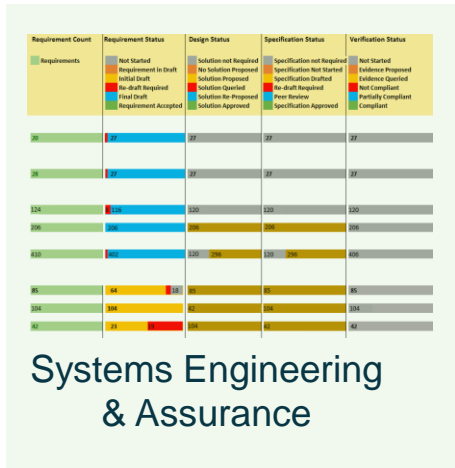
| Requirement Count | Requirement Status | Design Status | Specification Status | Verification Status |
|---|---|---|---|---|
| Requirements | Not Started<br>Requirement in Draft<br>Initial Draft<br>Re-draft Required<br>Final Draft<br>Requirement Accepted | Solution not Required<br>No Solution Proposed<br>Solution Proposed<br>Solution Queried<br>Solution Re-Proposed<br>Solution Approved | Specification not Required<br>Specification Not Started<br>Specification Drafted<br>Re-draft Required<br>Peer Review<br>Specification Approved | Not Started<br>Evidence Proposed<br>Evidence Queried<br>Not Compliant<br>Partially Compliant<br>Compliant |
| 20 | 27 | 27 | 27 | 27 |
| 28 | 27 | 27 | 27 | 27 |
| 124 | 116 | 120 | 120 | 120 |
| 206 | 206 | 206 | 206 | 206 |
| 410 | 402 | 120 298 | 120 296 | 406 |
| 85 | 64 18 | 85 | 85 | 85 |
| 104 | 104 | 62 | 104 | 104 |
| 42 | 23 | 104 | 62 | 42 |

Systems Engineering & Assurance